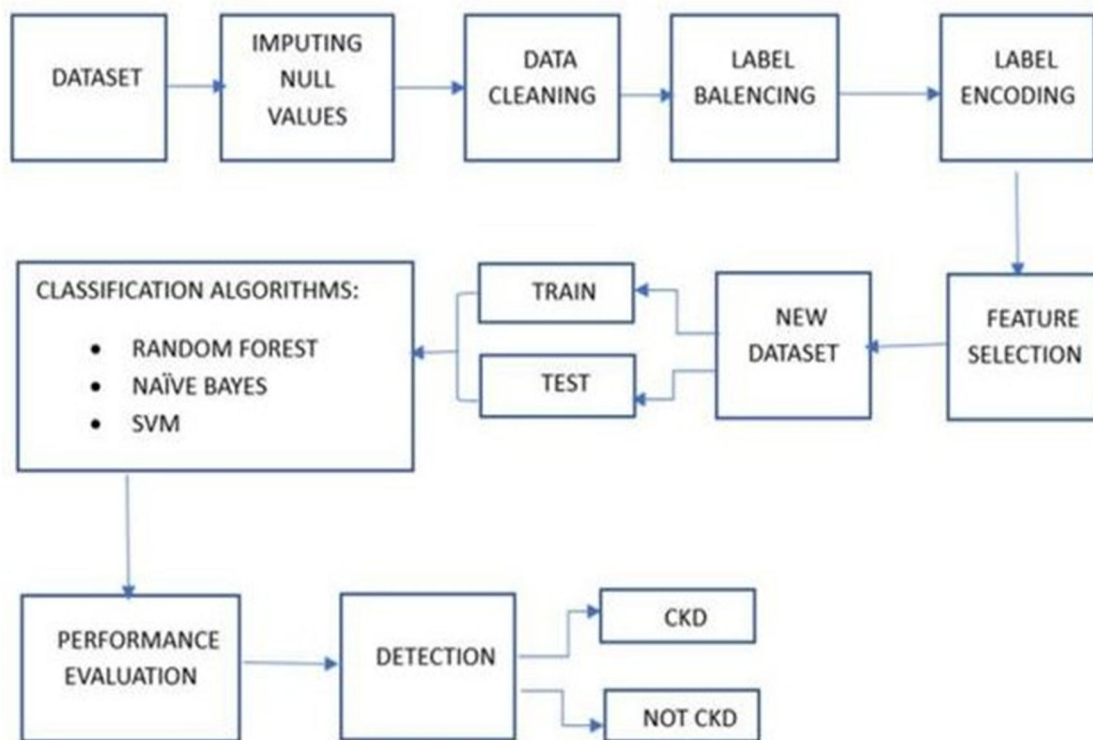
DATASET

IMPUTING NULL VALUES

DATA CLEANING

LABEL BALENCING

LABEL ENCODING

FEATURE SELECTION

NEW DATASET

TRAIN

TEST

CLASSIFICATION ALGORITHMS:

- RANDOM FOREST
- NAÏVE BAYES
- SVM

PERFORMANCE EVALUATION

DETECTION

CKD

NOT CKD